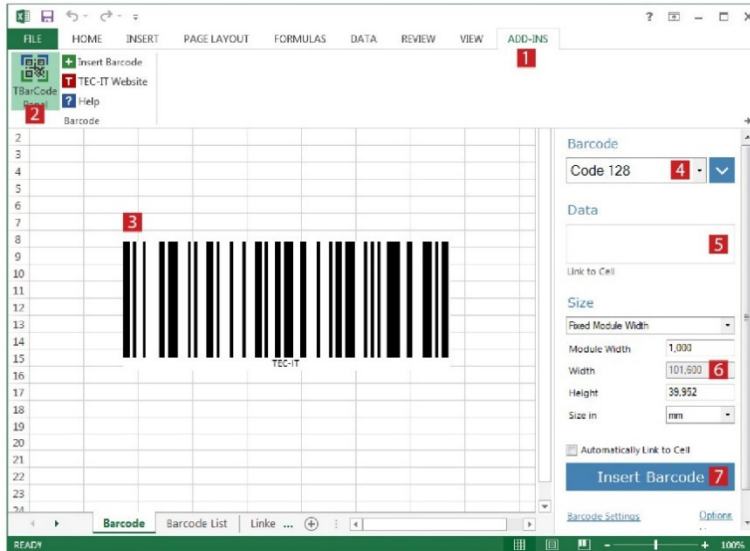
? – □ ×

FILE HOME INSERT PAGE LAYOUT FORMULAS DATA REVIEW VIEW ADD-INS 1

TBarCode Panel 2

Insert Barcode
TEC-IT Website
Help

Barcode

2
3
4
5
6
7 3
8
9
10
11
12
13
14
15
16
17
18
19
20
21
22
23
24

TEC-IT

Barcode

Code 128 4

Data

5

Link to Cell

Size

Fixed Module Width

Module Width 1,000

Width 101,600 6

Height 39,952

Size in mm

Automatically Link to Cell

Insert Barcode 7

Barcode Settings Options

Barcode Barcode List Linke ...

READY 100%